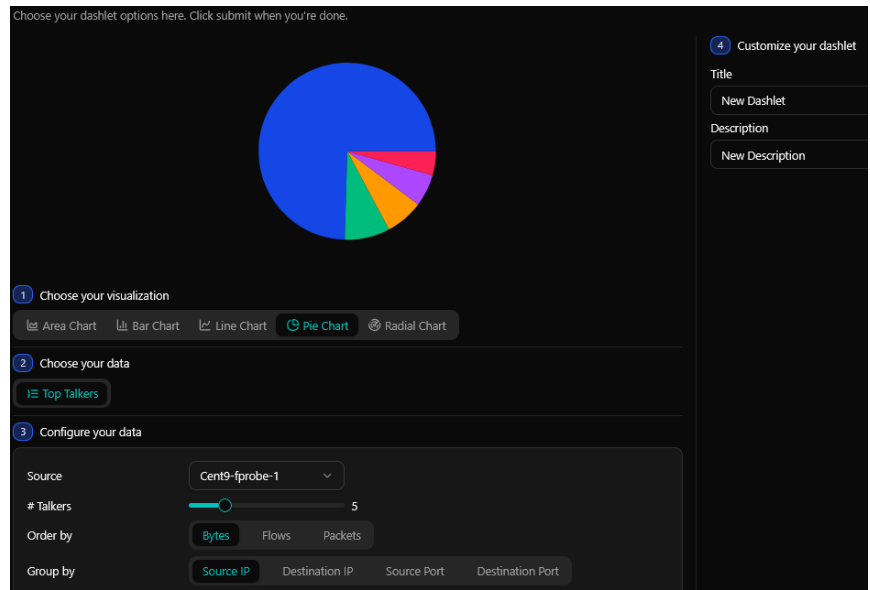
Choose your dashlet options here. Click submit when you're done.

1 Choose your visualization

Area Chart Bar Chart Line Chart Pie Chart Radial Chart

2 Choose your data

Top Talkers

3 Configure your data

Source Cent9-fprobe-1

# Talkers 5

Order by Bytes Flows Packets

Group by Source IP Destination IP Source Port Destination Port

4 Customize your dashlet

Title

New Dashlet

Description

New Description